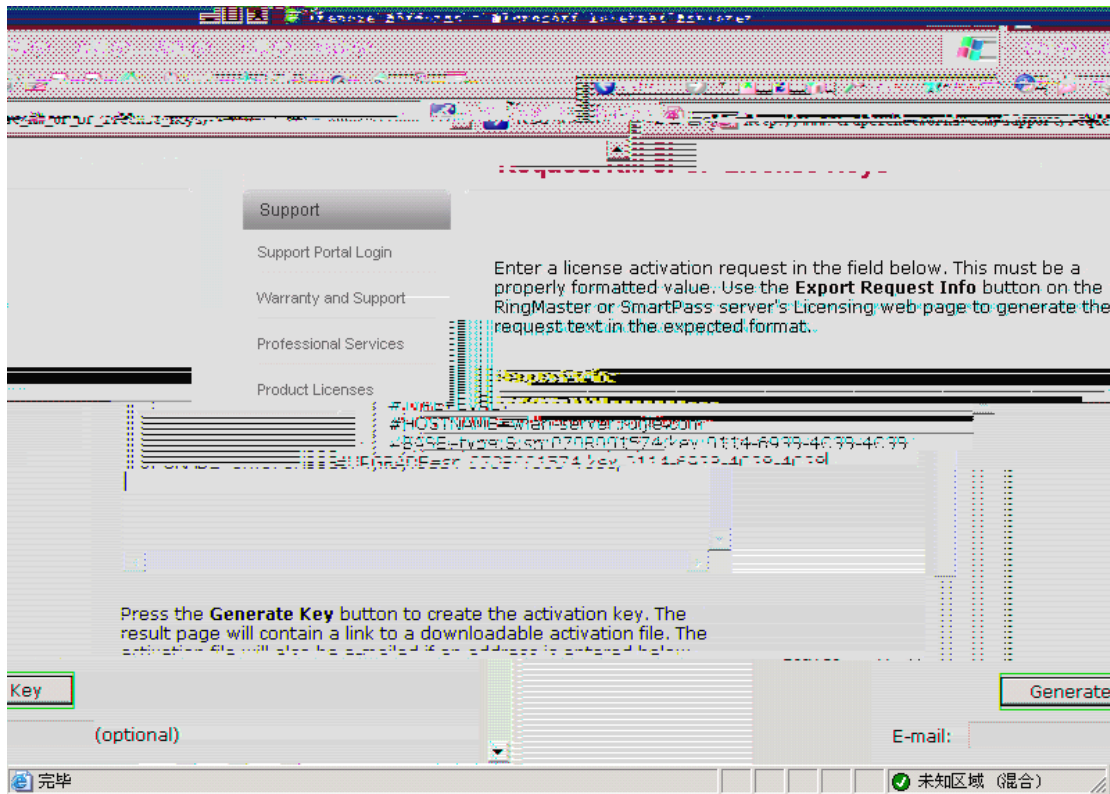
Support

Support Portal Login

Warranty and Support

Professional Services

Product Licenses

Enter a license activation request in the field below. This must be a properly formatted value. Use the **Export Request Info** button on the RingMaster or SmartPass server's Licensing web page to generate the request text in the expected format.

#HOSTNAME=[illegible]

Press the **Generate Key** button to create the activation key. The result page will contain a link to a downloadable activation file. The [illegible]

Key

Generate

(optional)

E-mail:

完毕

未知区域 (混合)